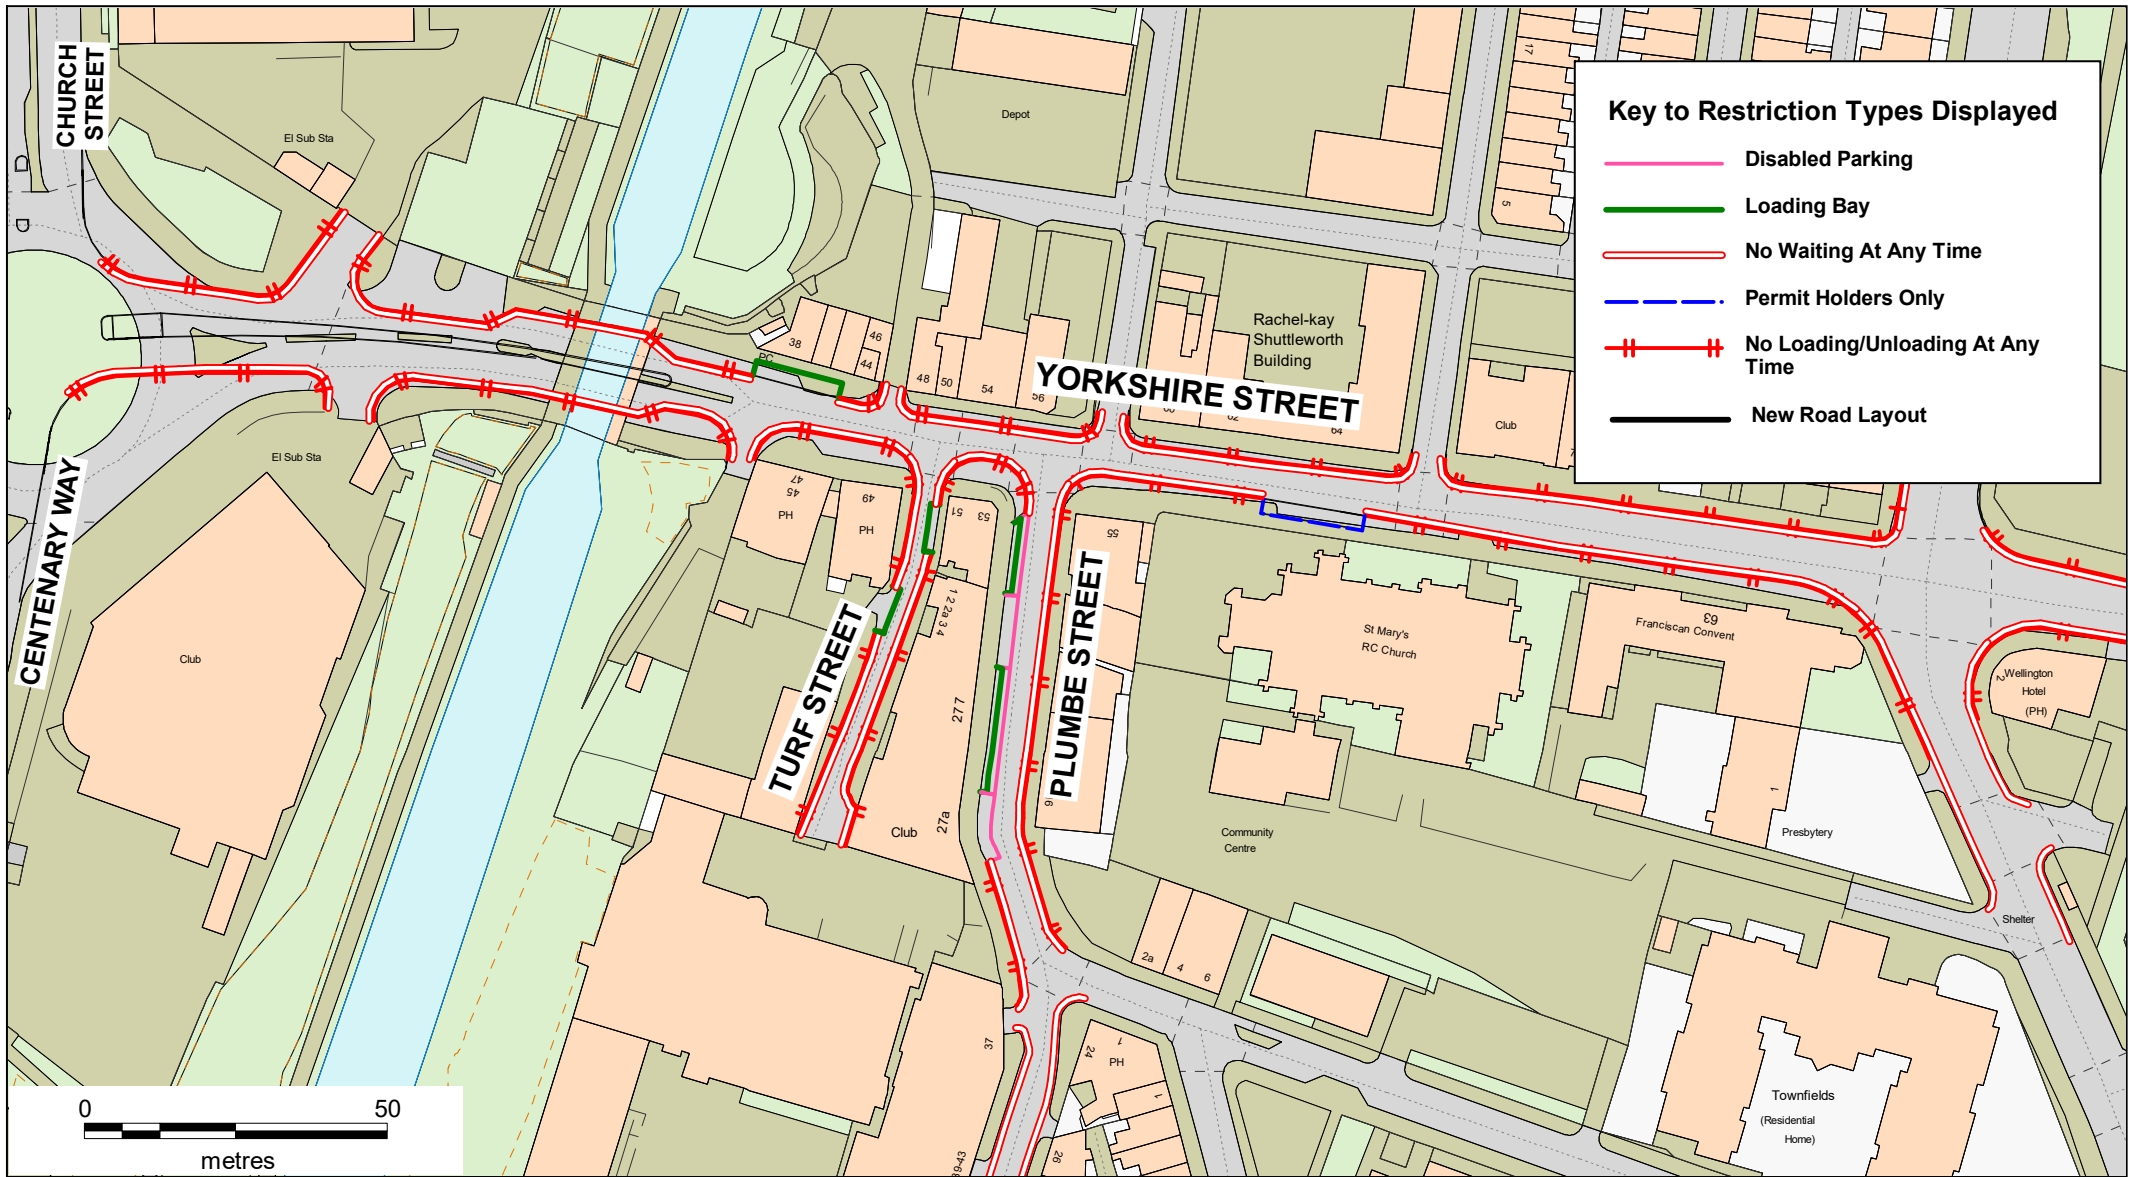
Key to Restriction Types Displayed

Disabled Parking

Loading Bay

No Waiting At Any Time

Permit Holders Only

No Loading/Unloading At Any Time

New Road Layout

CHURCH STREET

El Sub Sta

Depot

17

5

Rachel-kay Shuttleworth Building

YORKSHIRE STREET

38

46

44

PC

48

50

54

56

62

64

Club

El Sub Sta

CENTENARY WAY

47

45

PH

49

PH

51

53

55

1 2 2a 3 4

277

27a

Club

TURF STREET

PLUMBE STREET

St Mary's RC Church

63

Franciscan Convent

Wellington Hotel (PH)

Club

Community Centre

Presbytery

1

Shelter

2a

4

6

37

24

PH

26

Townfields (Residential Home)

0

50

metres